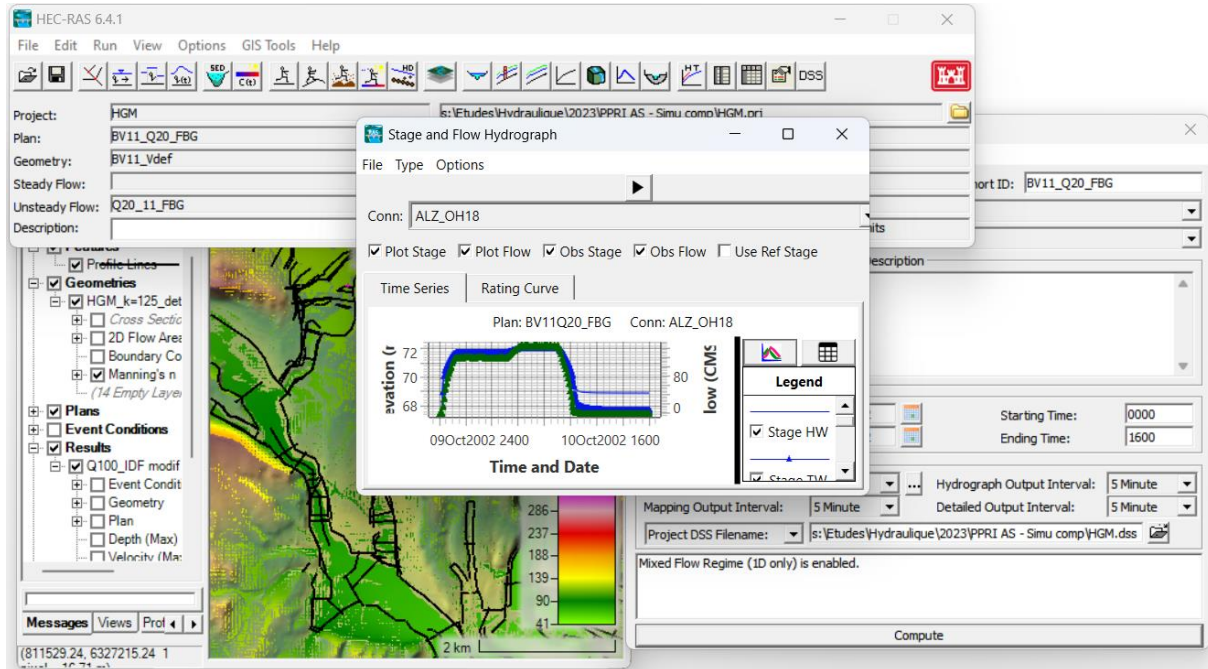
HEC-RAS 6.4.1

File Edit Run View Options GIS Tools Help

DSS

Project: HGM
Plan: BV11_Q20_FBG
Geometry: BV11_Vdef
Steady Flow:
Unsteady Flow: Q20_11_FBG
Description:

s:\Etudes\Hydraulique\2023\PPRI AS - Simu comp\HGM.prj

Stage and Flow Hydrograph

File Type Options

Conn: ALZ_OH18

Plot Stage Plot Flow Obs Stage Obs Flow Use Ref Stage

Time Series Rating Curve

Plan: BV11Q20_FBG Conn: ALZ_OH18

evation (r
72
70
68

low (CMS
80
0

09Oct2002 2400 10Oct2002 1600

Time and Date

Legend

Stage HW

Stage TW

Profile Lines
Geometries
HGM_k=125_det
Cross Sectic
2D Flow Area
Boundary Co
Manning's n
(14 Empty Layer
Plans
Event Conditions
Results
Q100_IDF modif
Event Condit
Geometry
Plan
Depth (Max)
Velocity (Max

Messages Views Prot

(811529.24, 6327215.24 1

286-
237-
188-
139-
90-
41-

2 km

hort ID: BV11_Q20_FBG

its

escription

Starting Time: 0000
Ending Time: 1600

Hydrograph Output Interval: 5 Minute
Mapping Output Interval: 5 Minute
Detailed Output Interval: 5 Minute

Project DSS Filename: s:\Etudes\Hydraulique\2023\PPRI AS - Simu comp\HGM.dss

Mixed Flow Regime (1D only) is enabled.

Compute